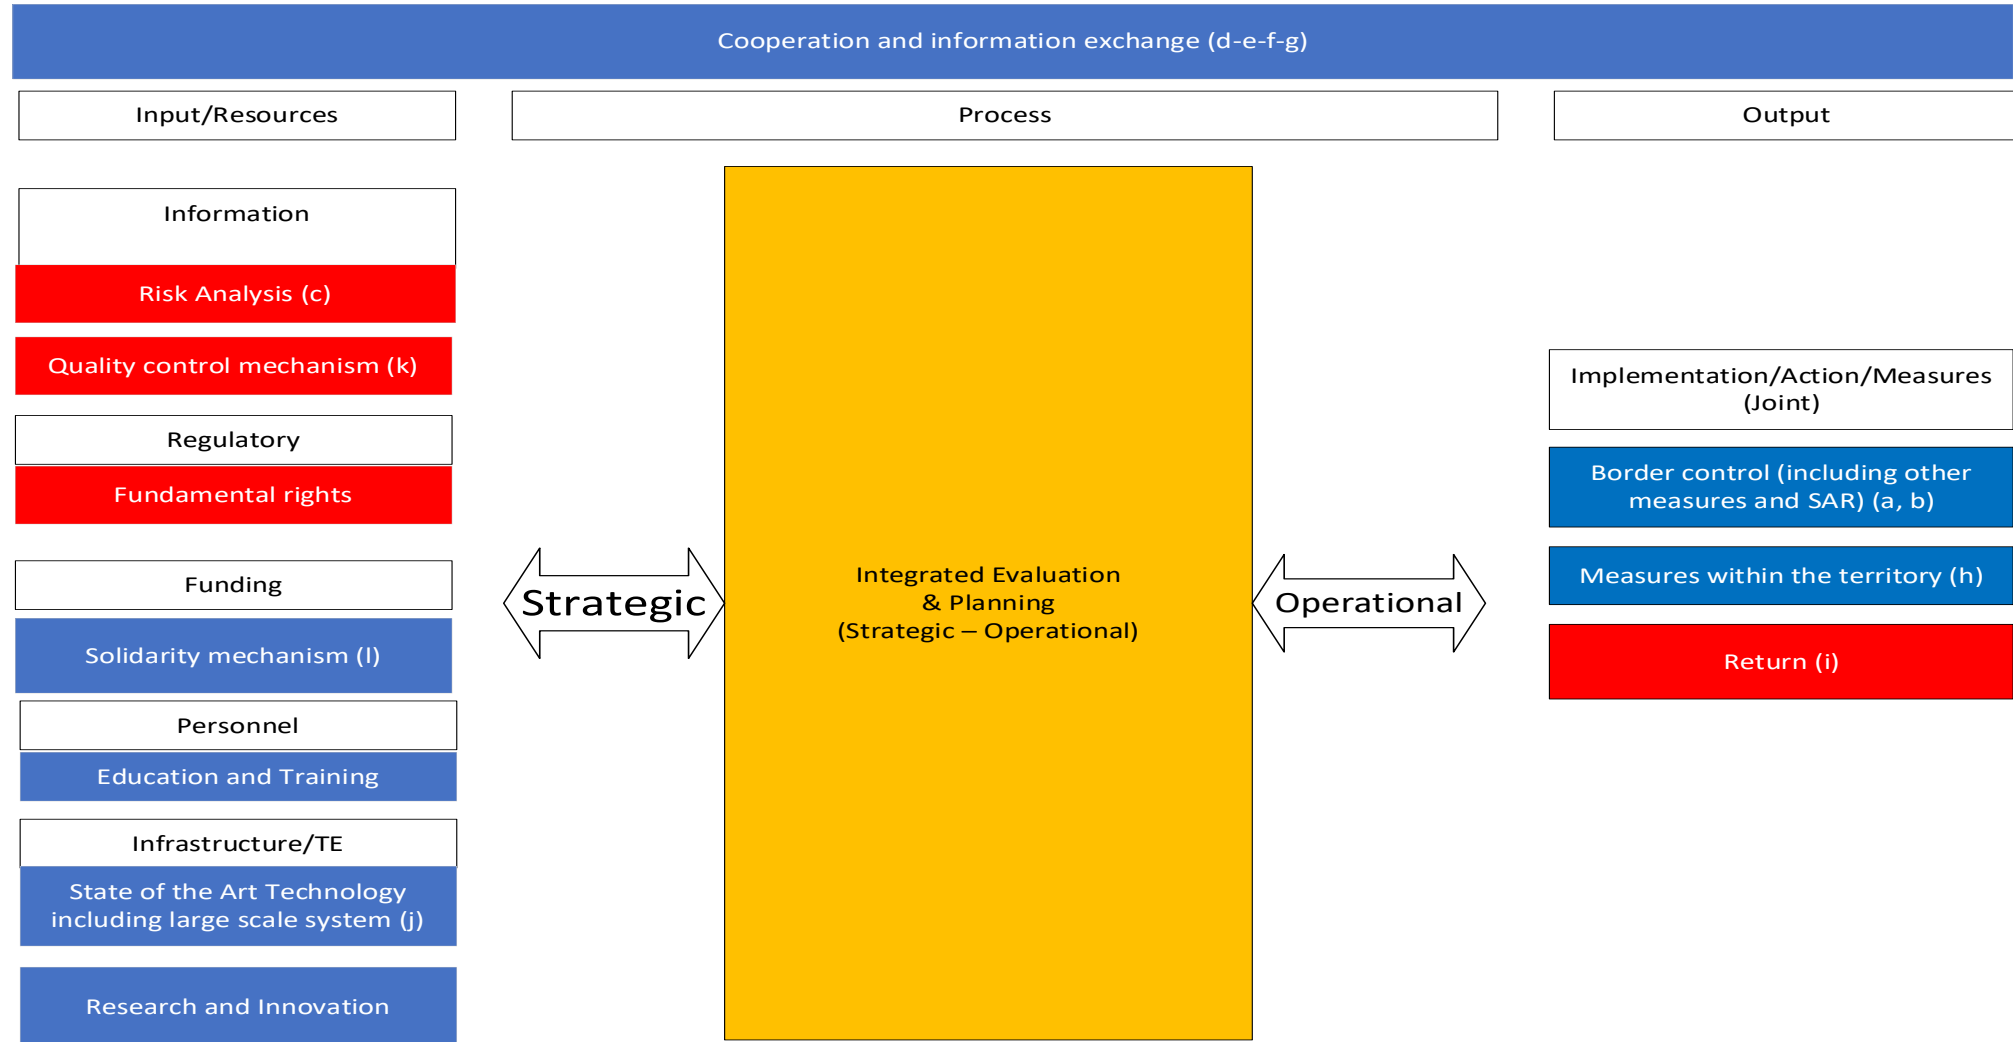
Cooperation and information exchange (d-e-f-g)

Input/Resources

Process

Output

Information

Risk Analysis (c)

Quality control mechanism (k)

Regulatory

Fundamental rights

Funding

Solidarity mechanism (l)

Personnel

Education and Training

Infrastructure/TE

State of the Art Technology including large scale system (j)

Research and Innovation

Strategic

Integrated Evaluation & Planning (Strategic – Operational)

Operational

Implementation/Action/Measures (Joint)

Border control (including other measures and SAR) (a, b)

Measures within the territory (h)

Return (i)